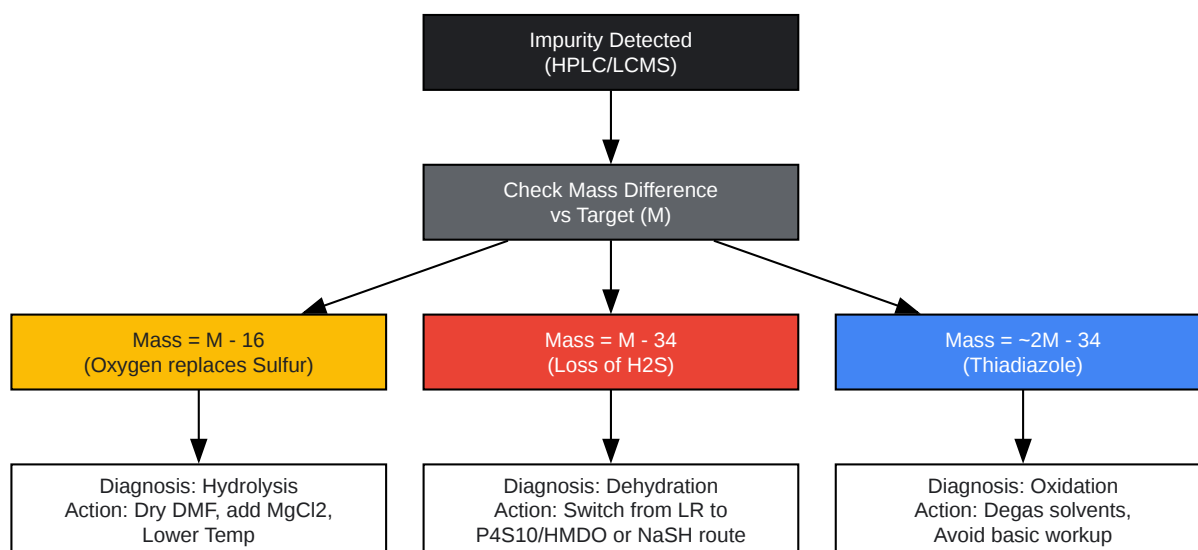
Impurity Detected
(HPLC/LCMS)

Check Mass Difference
vs Target (M)

Mass = M - 16
(Oxygen replaces Sulfur)

Mass = M - 34
(Loss of H2S)

Mass = ~2M - 34
(Thiadiazole)

Diagnosis: Hydrolysis
Action: Dry DMF, add MgCl2,
Lower Temp

Diagnosis: Dehydration
Action: Switch from LR to
P4S10/HMDO or NaSH route

Diagnosis: Oxidation
Action: Degas solvents,
Avoid basic workup